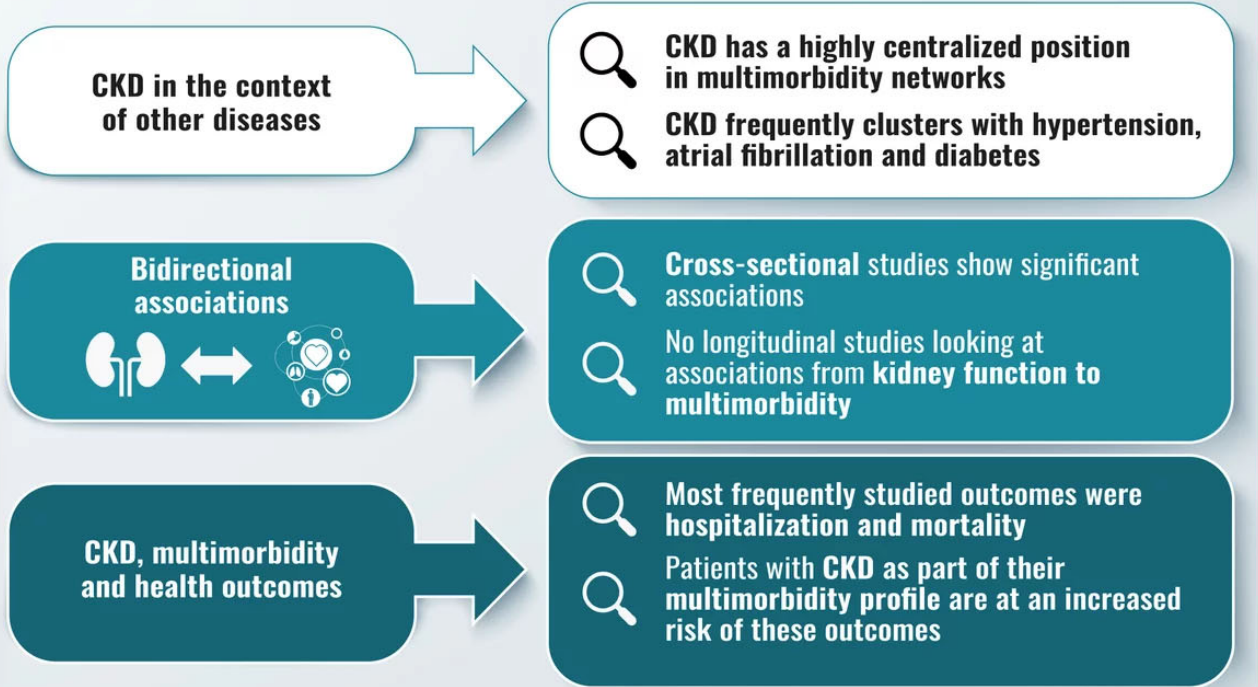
CKD in the context of other diseases

CKD has a highly centralized position in multimorbidity networks

CKD frequently clusters with hypertension, atrial fibrillation and diabetes

Bidirectional associations

Cross-sectional studies show significant associations

No longitudinal studies looking at associations from kidney function to multimorbidity

CKD, multimorbidity and health outcomes

Most frequently studied outcomes were hospitalization and mortality

Patients with CKD as part of their multimorbidity profile are at an increased risk of these outcomes